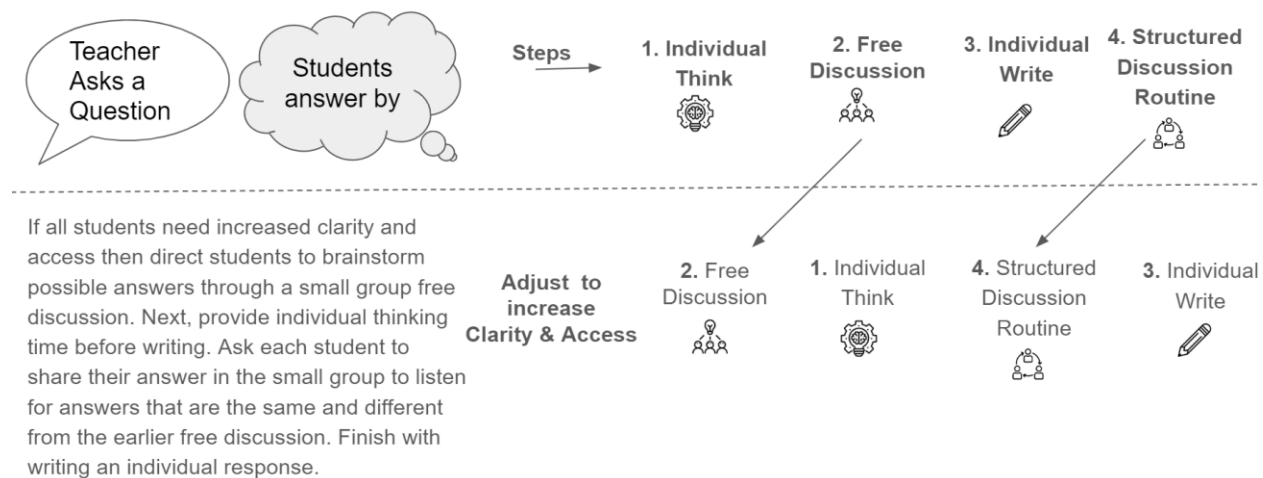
Teacher Asks a Question

Students answer by

Steps

1. Individual Think

2. Free Discussion

3. Individual Write

4. Structured Discussion Routine

If all students need increased clarity and access then direct students to brainstorm possible answers through a small group free discussion. Next, provide individual thinking time before writing. Ask each student to share their answer in the small group to listen for answers that are the same and different from the earlier free discussion. Finish with writing an individual response.

Adjust to increase Clarity & Access

2. Free Discussion

1. Individual Think

4. Structured Discussion Routine

3. Individual Write